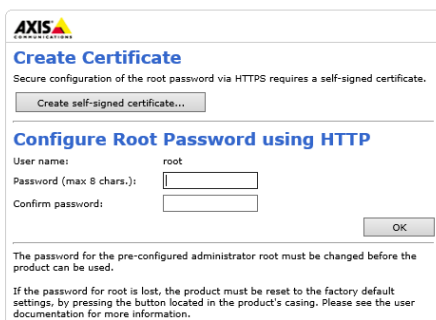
AXIS
COMMUNICATIONS

Create Certificate

Secure configuration of the root password via HTTPS requires a self-signed certificate.

Create self-signed certificate...

Configure Root Password using HTTP

User name: root

Password (max 8 chars.):

Confirm password:

OK

The password for the pre-configured administrator root must be changed before the product can be used.

If the password for root is lost, the product must be reset to the factory default settings, by pressing the button located in the product's casing. Please see the user documentation for more information.